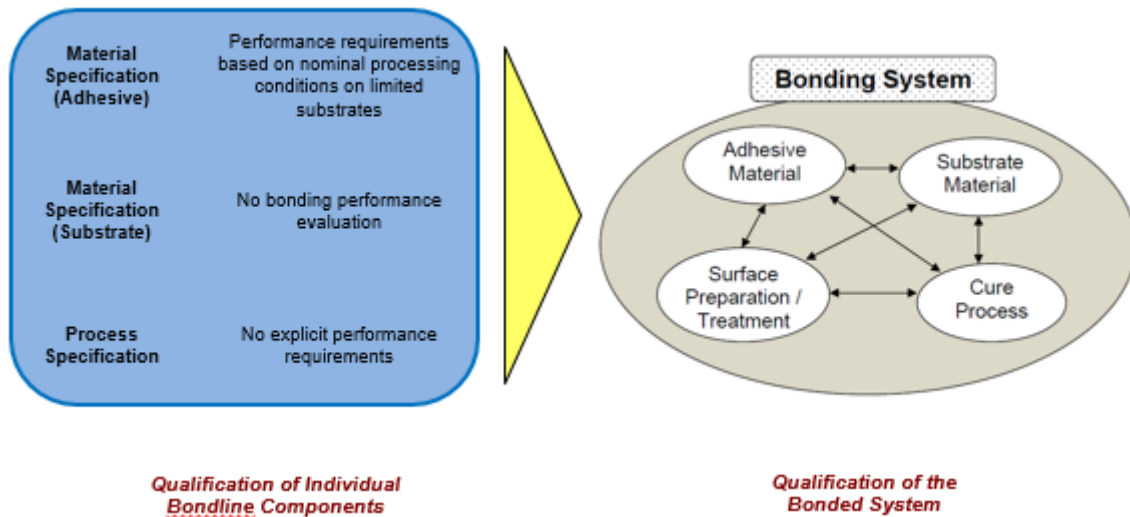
Material Specification (Adhesive)

Performance requirements based on nominal processing conditions on limited substrates

Material Specification (Substrate)

No bonding performance evaluation

Process Specification

No explicit performance requirements

Bonding System

Adhesive Material

Substrate Material

Surface Preparation / Treatment

Cure Process

Qualification of Individual Bondline Components

Qualification of the Bonded System